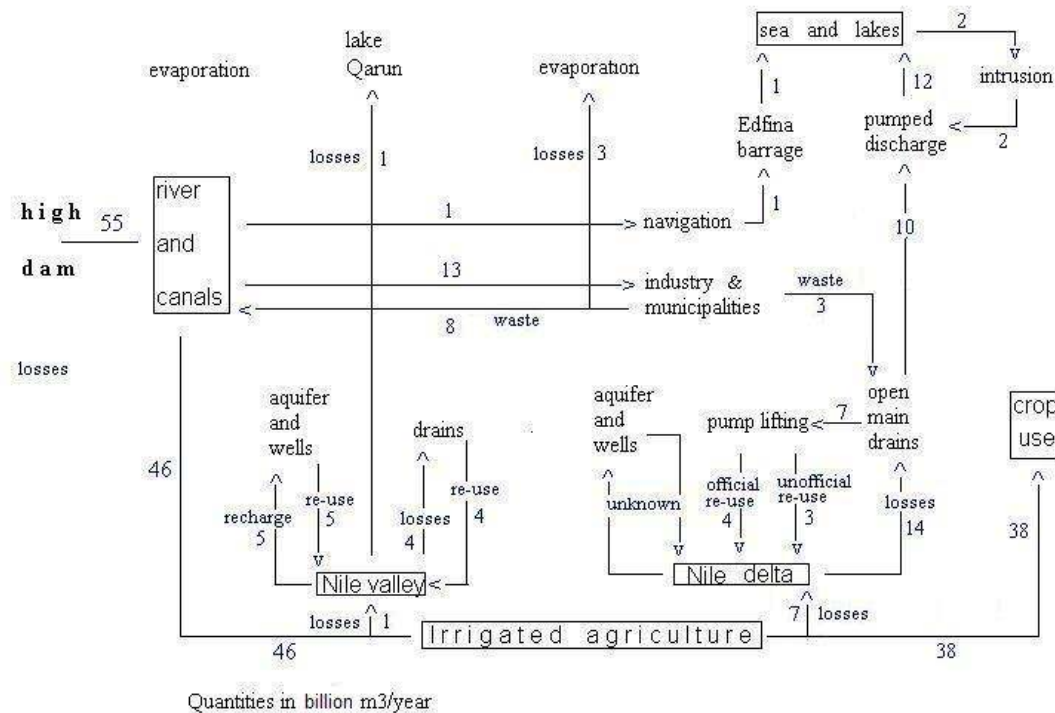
sea and lakes
2
1
12
intrusion
lake Qarun
evaporation
evaporation
Edfina barrage
pumped discharge
2
losses 1
losses 3
1
high dam
55
river and canals
1
> navigation
10
13
> industry & municipalities
waste 3
<
8
waste
losses
open main drains
aquifer and wells
drains
aquifer and wells
pump lifting
7
crop use
46
re-use 5
re-use 4
official re-use 4
unofficial re-use 3
recharge 5
losses 4
unknown
losses 14
38
Nile valley
Nile delta
losses 1
7 losses
Irrigated agriculture
46
38
Quantities in billion m3/year